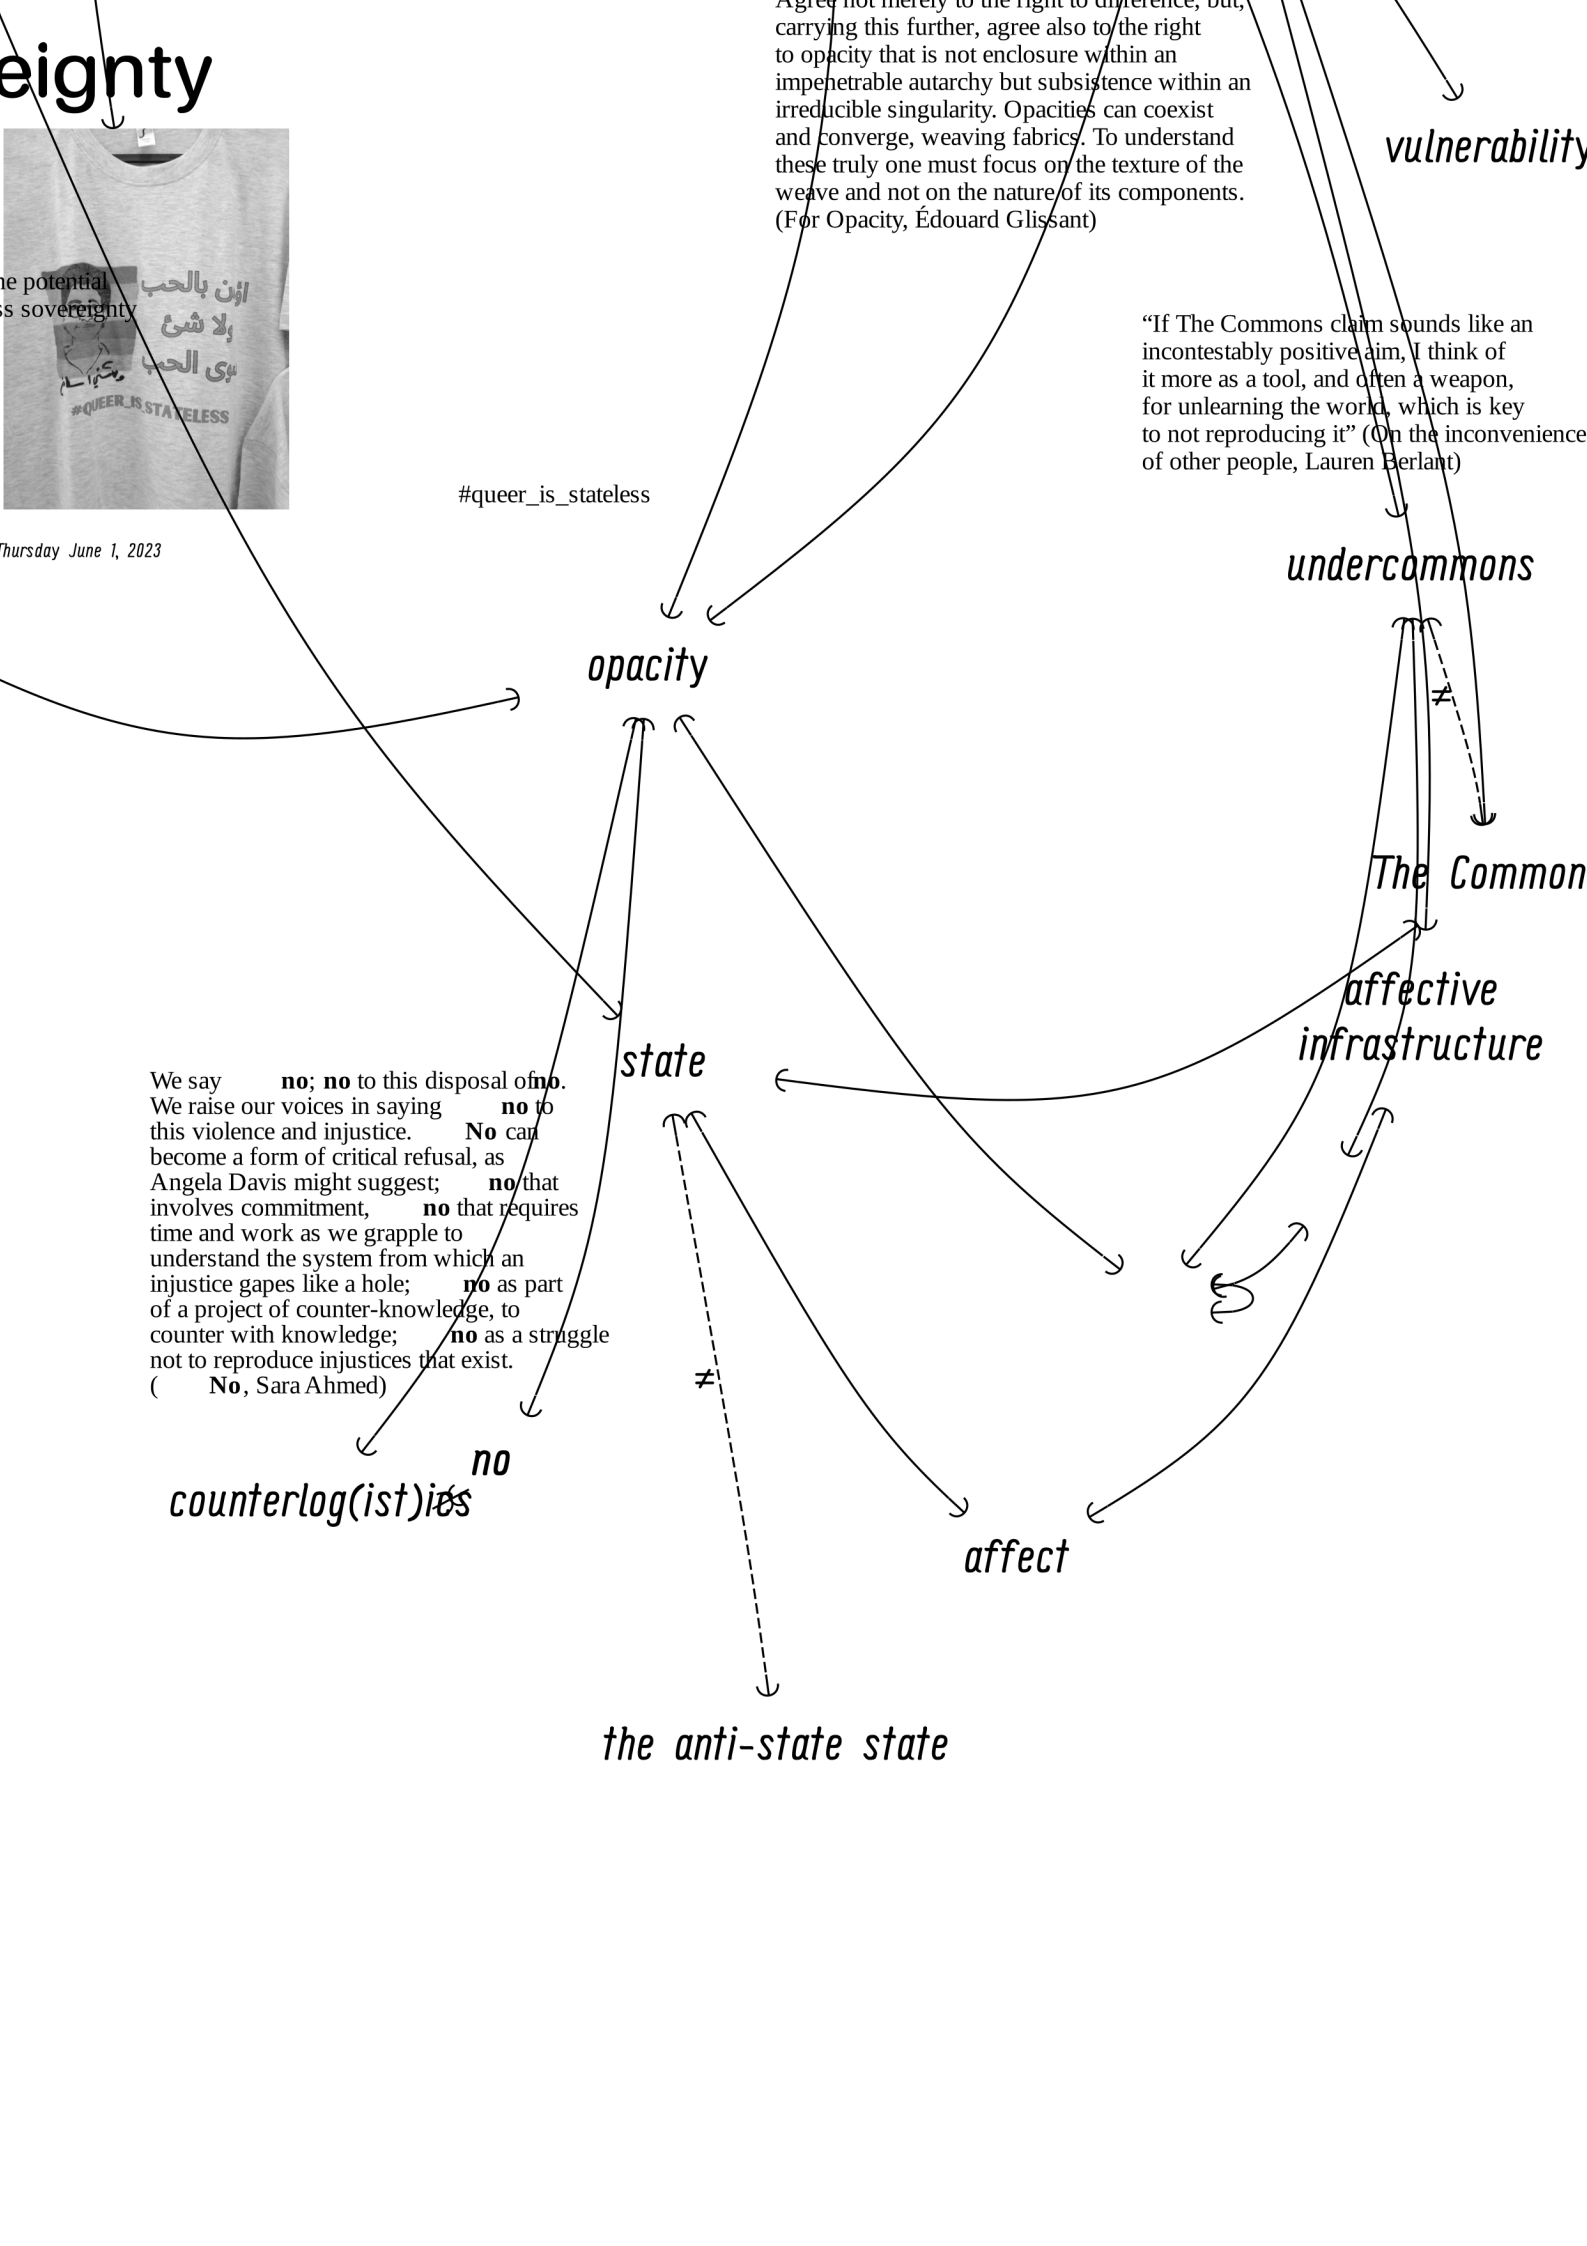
eignty

he potential
ss sovereignty

ناس بالحب
ولا شيء
سوى الحب

#QUEER_IS_STATELESS

Thursday June 1, 2023

Agree not merely to the right to difference, but, carrying this further, agree also to the right to opacity that is not enclosure within an impenetrable autarchy but subsistence within an irreducible singularity. Opacities can coexist and converge, weaving fabrics. To understand these truly one must focus on the texture of the weave and not on the nature of its components. (For Opacity, Édouard Glissant)

vulnerability

"If The Commons claim sounds like an incontestably positive aim, I think of it more as a tool, and often a weapon, for unlearning the world, which is key to not reproducing it" (On the inconvenience of other people, Lauren Berlant)

#queer_is_stateless

undercommons

opacity

≠

The Common

affective infrastructure

state

We say **no**; **no** to this disposal of **no**. We raise our voices in saying **no** to this violence and injustice. **No** can become a form of critical refusal, as Angela Davis might suggest; **no** that involves commitment, **no** that requires time and work as we grapple to understand the system from which an injustice gapes like a hole; **no** as part of a project of counter-knowledge, to counter with knowledge; **no** as a struggle not to reproduce injustices that exist. ( **No**, Sara Ahmed)

≠

no

counterlog(ist)ies

affect

the anti-state state